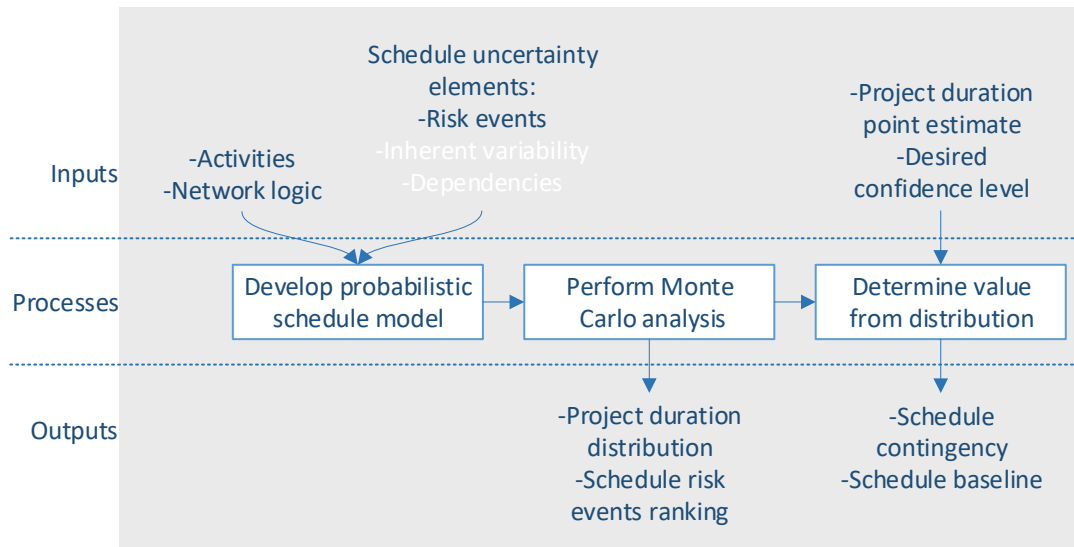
Inputs

-Activities
-Network logic

Schedule uncertainty elements:
-Risk events
-Inherent variability
-Dependencies

-Project duration point estimate
-Desired confidence level

Processes

Develop probabilistic schedule model

Perform Monte Carlo analysis

Determine value from distribution

Outputs

-Project duration distribution
-Schedule risk events ranking

-Schedule contingency
-Schedule baseline